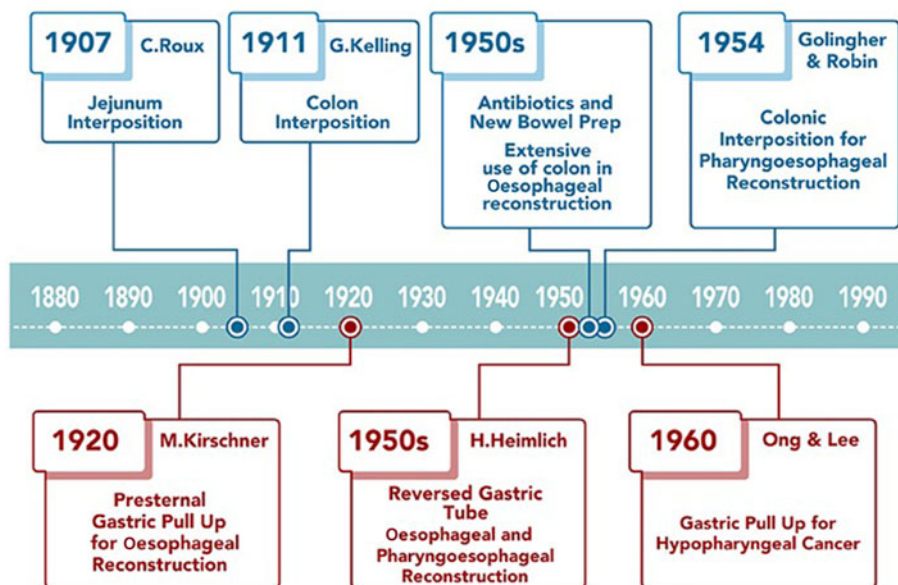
1907 C.Roux

Jejunum Interposition

1911 G.Kelling

Colon Interposition

1950s

Antibiotics and New Bowel Prep

Extensive use of colon in Oesophageal reconstruction

1954 Golingher & Robin

Colonic Interposition for Pharyngoesophageal Reconstruction

1880 1890 1900 1910 1920 1930 1940 1950 1960 1970 1980 1990

1920 M.Kirschner

Presternal Gastric Pull Up for Oesophageal Reconstruction

1950s H.Heimlich

Reversed Gastric Tube Oesophageal and Pharyngoesophageal Reconstruction

1960 Ong & Lee

Gastric Pull Up for Hypopharyngeal Cancer